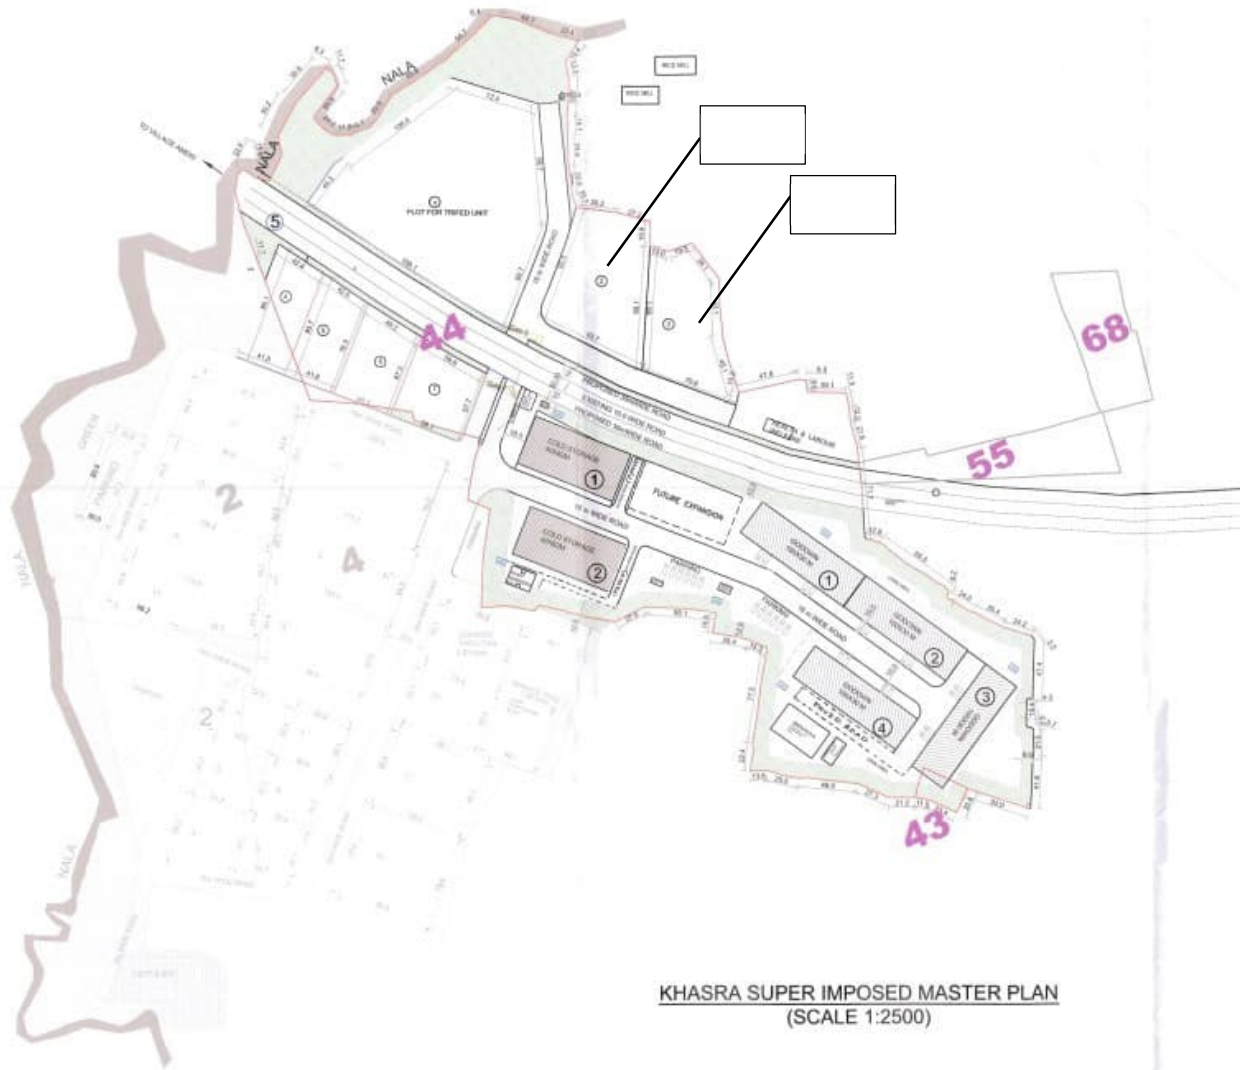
NALA

NALA

TO VILLAGE

5

PLOT FOR TRIFED UNIT

RICE MILL

RICE MILL

44

68

55

2

4

2

NALA

NALA

COLD STORAGE

1

COLD STORAGE

2

FUTURE EXPANSION

GODOWN

1

GODOWN

2

GODOWN

3

GODOWN

4

43

KHASRA SUPER IMPOSED MASTER PLAN
(SCALE 1:2500)